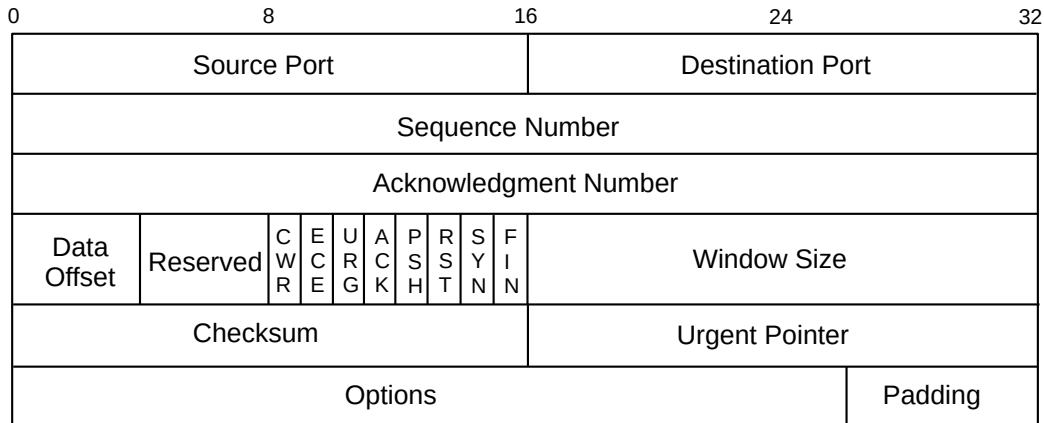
| 0 | 8 | 16 | 24 | 32 |
|---|---|---|---|---|

| Source Port | Destination Port |
|---|---|
| Sequence Number | |
| Acknowledgment Number | |

| Data Offset | Reserved | CWR | ECE | URG | ACK | PSH | RST | SYN | FIN | Window Size |
|---|---|---|---|---|---|---|---|---|---|---|

| Checksum | Urgent Pointer |
|---|---|
| Options | Padding |